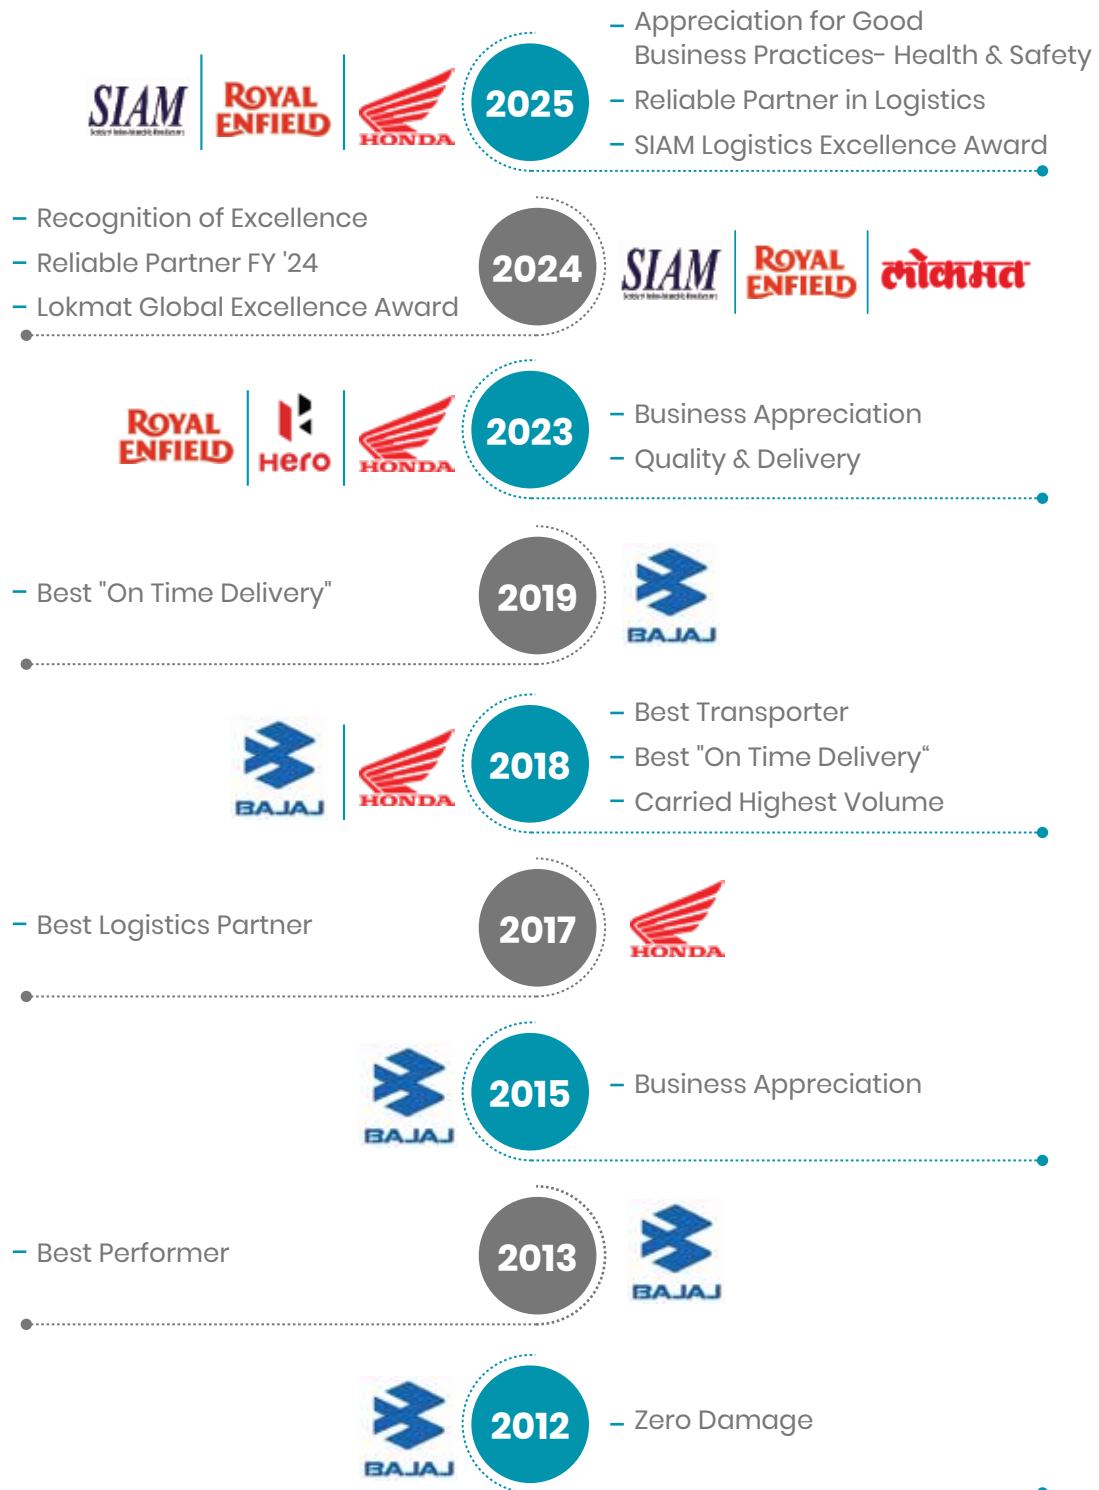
SIAM
ROYAL ENFIELD
HONDA
2025
– Appreciation for Good Business Practices- Health & Safety
– Reliable Partner in Logistics
– SIAM Logistics Excellence Award

– Recognition of Excellence
– Reliable Partner FY '24
– Lokmat Global Excellence Award
2024
SIAM
ROYAL ENFIELD
लोकमत

ROYAL ENFIELD
Hero
HONDA
2023
– Business Appreciation
– Quality & Delivery

– Best "On Time Delivery"
2019
BAJAJ

BAJAJ
HONDA
2018
– Best Transporter
– Best "On Time Delivery“
– Carried Highest Volume

– Best Logistics Partner
2017
HONDA

BAJAJ
2015
– Business Appreciation

– Best Performer
2013
BAJAJ

BAJAJ
2012
– Zero Damage